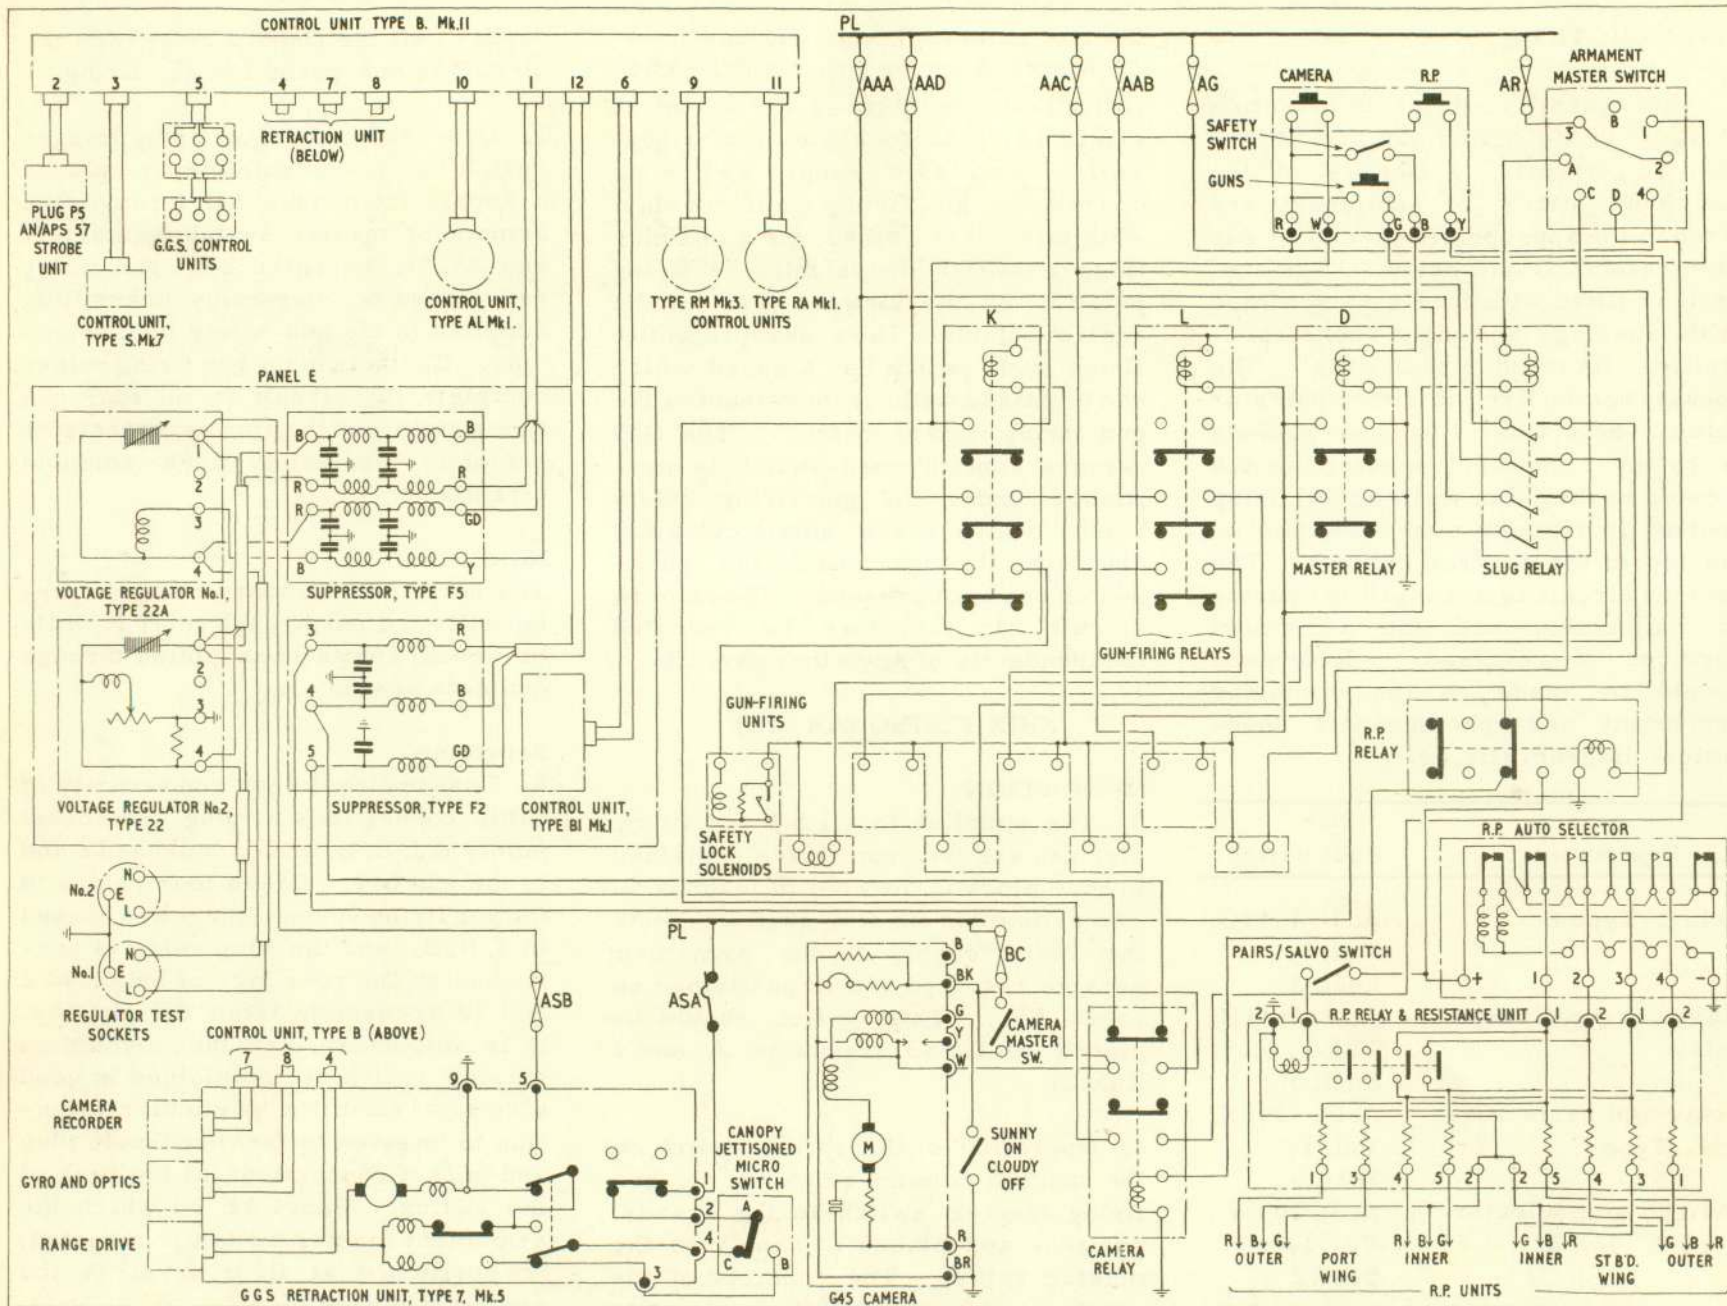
CONTROL UNIT TYPE B. Mk.II

2 3 5 4 7 8 10 1 12 6 9 11

RETRACTION UNIT (BELOW)

PLUG P5 AN/APS 57 STROBE UNIT

G.G.S. CONTROL UNITS

CONTROL UNIT, TYPE S.Mk7

CONTROL UNIT, TYPE AL Mk1.

TYPE RM Mk3. TYPE RA Mk1. CONTROL UNITS

PL

AAA AAD AAC AAB AG AR

CAMERA R.P.

SAFETY SWITCH

GUNS

ARMAMENT MASTER SWITCH

3 B 1 A 2 C D 4

R W B Y

K L D

MASTER RELAY

SLUG RELAY

GUN-FIRING RELAYS

PANEL E

B R R B R GD B Y

1 2 3 4

VOLTAGE REGULATOR No.1, TYPE 22A

SUPPRESSOR, TYPE F5

1 2 3 4

3 R 4 B 5 GD

VOLTAGE REGULATOR No.2, TYPE 22

SUPPRESSOR, TYPE F2

CONTROL UNIT, TYPE BI MkI

GUN-FIRING UNITS

SAFETY LOCK SOLENOIDS

R.P. RELAY

R.P. AUTO SELECTOR

No.2 N E L

No.1 N E L

REGULATOR TEST SOCKETS

PL

ASB ASA

BC

B BK G Y W

CAMERA MASTER SW.

M

SUNNY ON CLOUDY OFF

R BR

G45 CAMERA

CAMERA RELAY

PAIRS/SALVO SWITCH

+ 1 2 3 4 -

2 1 R.P. RELAY & RESISTANCE UNIT 1 2 1 2

CONTROL UNIT, TYPE B (ABOVE)

7 8 4

9 5

CAMERA RECORDER

GYRO AND OPTICS

RANGE DRIVE

CANOPY JETTISONED MICRO SWITCH

1 2 4 3 A C B

G G S RETRACTION UNIT, TYPE 7, Mk.5

1 3 4 5 2 2 5 4 3 1

R B G OUTER PORT WING R B G INNER G B R INNER STB'D. WING G B R OUTER

R.P. UNITS